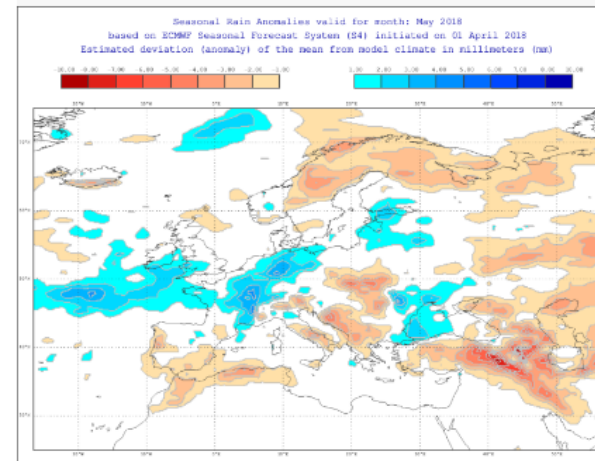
Seasonal Rain Anomalies valid for month: May 2018
based on ECMWF Seasonal Forecast System (S4) initiated on 01 April 2018
Estimated deviation (anomaly) of the mean from model climate in millimeters (mm)

-10.00 -8.00 -7.00 -6.00 -5.00 -4.00 -3.00 -2.00 -1.00

1.00 2.00 3.00 4.00 5.00 6.00 7.00 8.00 10.00